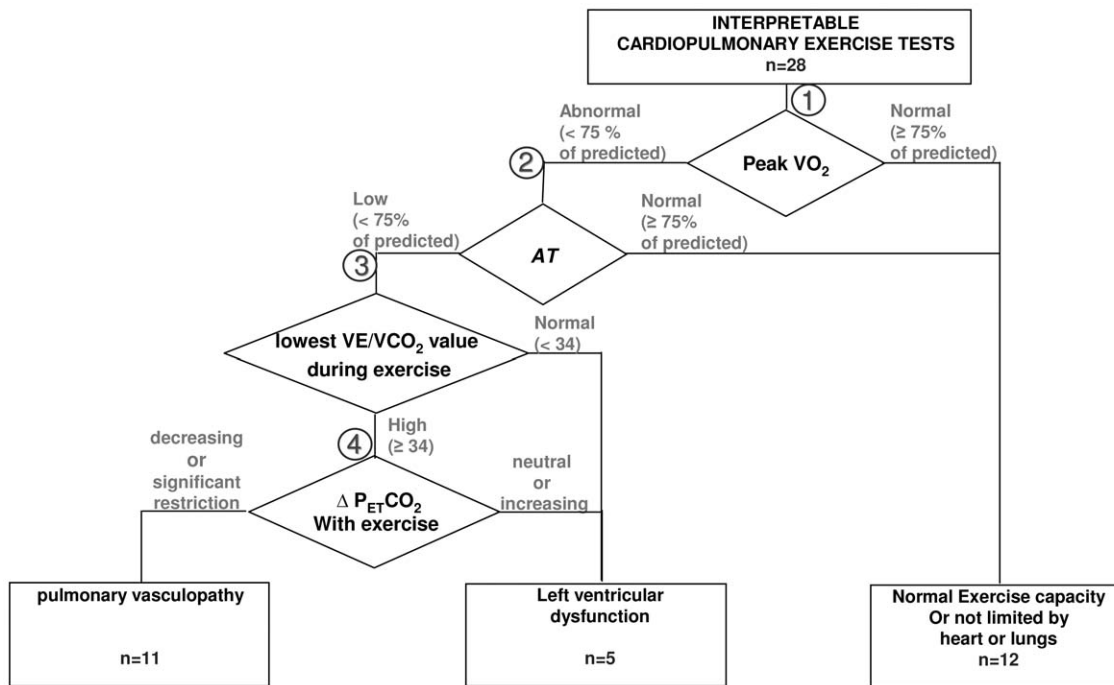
INTERPRETABLE CARDIOPULMONARY EXERCISE TESTS
n=28

1

Abnormal (< 75 % of predicted)

Peak $VO_2$

Normal (≥ 75% of predicted)

2

Low (< 75% of predicted)

AT

Normal (≥ 75% of predicted)

3

lowest $VE/VCO_2$ value during exercise

Normal (< 34)

4

High (≥ 34)

decreasing or significant restriction

$\Delta$ $P_{ET}CO_2$ With exercise

neutral or increasing

pulmonary vasculopathy

n=11

Left ventricular dysfunction

n=5

Normal Exercise capacity Or not limited by heart or lungs
n=12